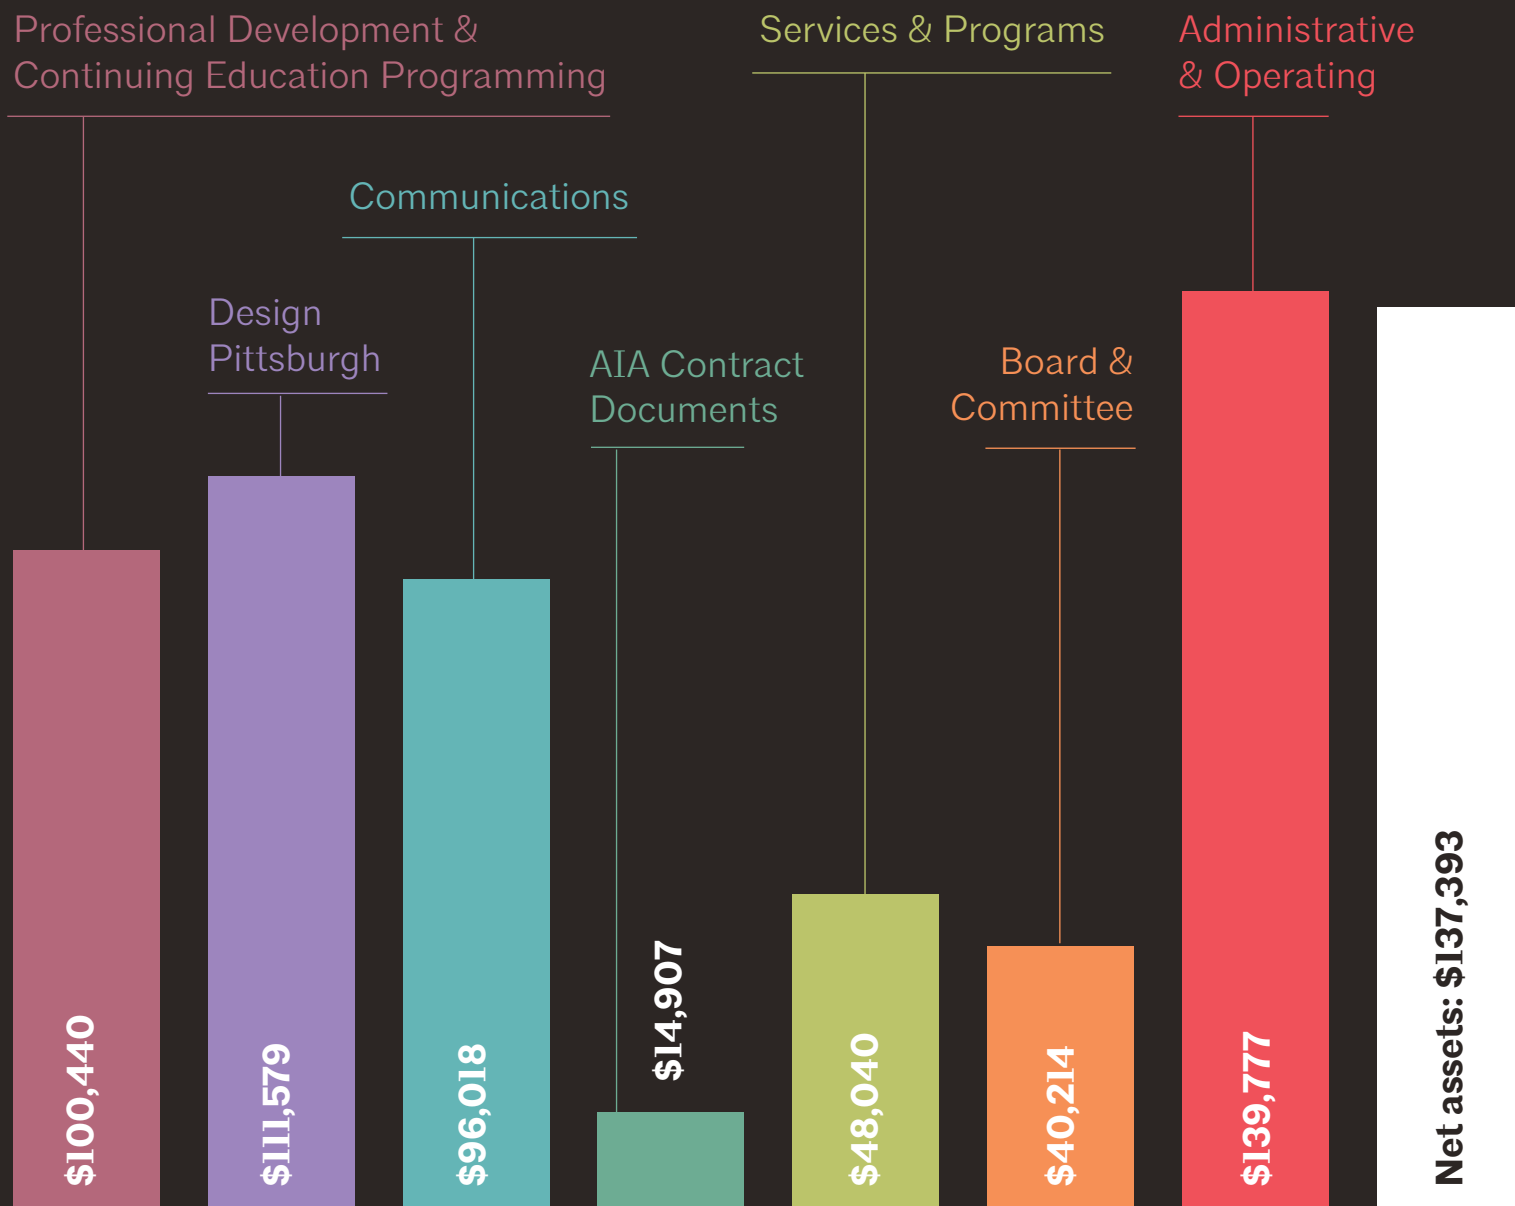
Professional Development & Continuing Education Programming

Services & Programs

Administrative & Operating

Communications

Design Pittsburgh

AIA Contract Documents

Board & Committee

$100,440

$111,579

$96,018

$14,907

$48,040

$40,214

$139,777

Net assets: $137,393